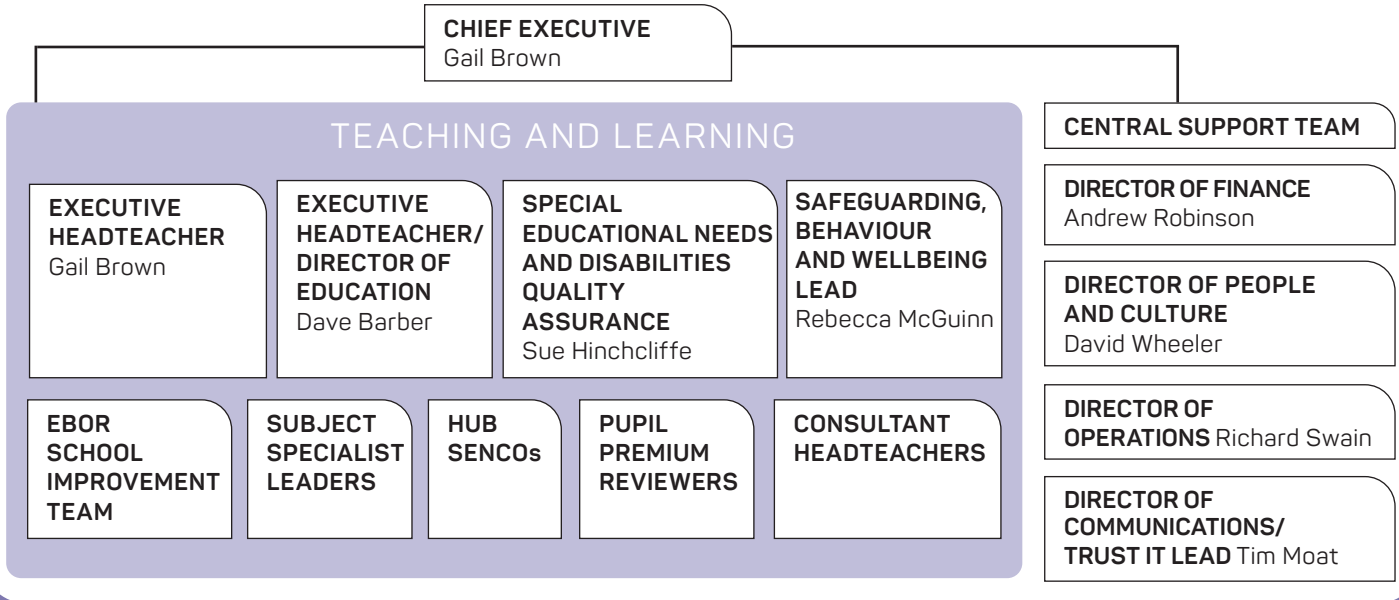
CHIEF EXECUTIVE
Gail Brown

TEACHING AND LEARNING

EXECUTIVE HEADTEACHER
Gail Brown

EXECUTIVE HEADTEACHER/ DIRECTOR OF EDUCATION
Dave Barber

SPECIAL EDUCATIONAL NEEDS AND DISABILITIES QUALITY ASSURANCE
Sue Hinchcliffe

SAFEGUARDING, BEHAVIOUR AND WELLBEING LEAD
Rebecca McGuinn

EBOR SCHOOL IMPROVEMENT TEAM

SUBJECT SPECIALIST LEADERS

HUB SENCOs

PUPIL PREMIUM REVIEWERS

CONSULTANT HEADTEACHERS

CENTRAL SUPPORT TEAM

DIRECTOR OF FINANCE
Andrew Robinson

DIRECTOR OF PEOPLE AND CULTURE
David Wheeler

DIRECTOR OF OPERATIONS Richard Swain

DIRECTOR OF COMMUNICATIONS/ TRUST IT LEAD Tim Moat